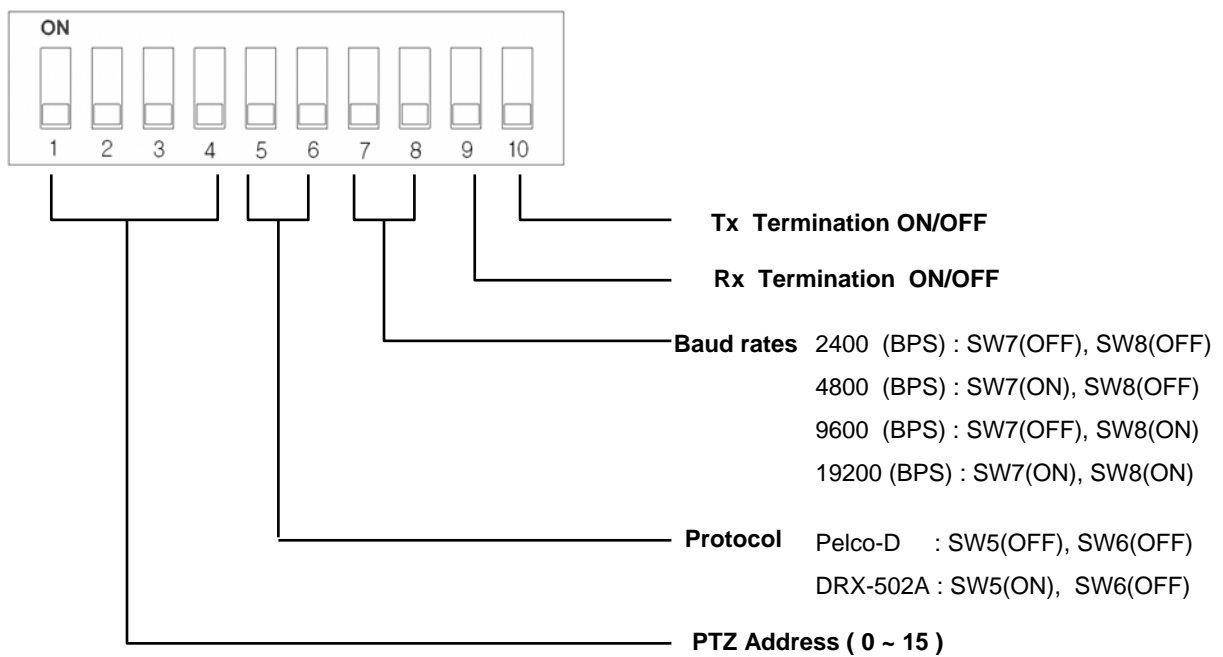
ON

1 2 3 4 5 6 7 8 9 10

Tx Termination ON/OFF

Rx Termination ON/OFF

Baud rates 2400 (BPS) : SW7(OFF), SW8(OFF)
4800 (BPS) : SW7(ON), SW8(OFF)
9600 (BPS) : SW7(OFF), SW8(ON)
19200 (BPS) : SW7(ON), SW8(ON)

Protocol Pelco-D : SW5(OFF), SW6(OFF)
DRX-502A : SW5(ON), SW6(OFF)

PTZ Address ( 0 ~ 15 )